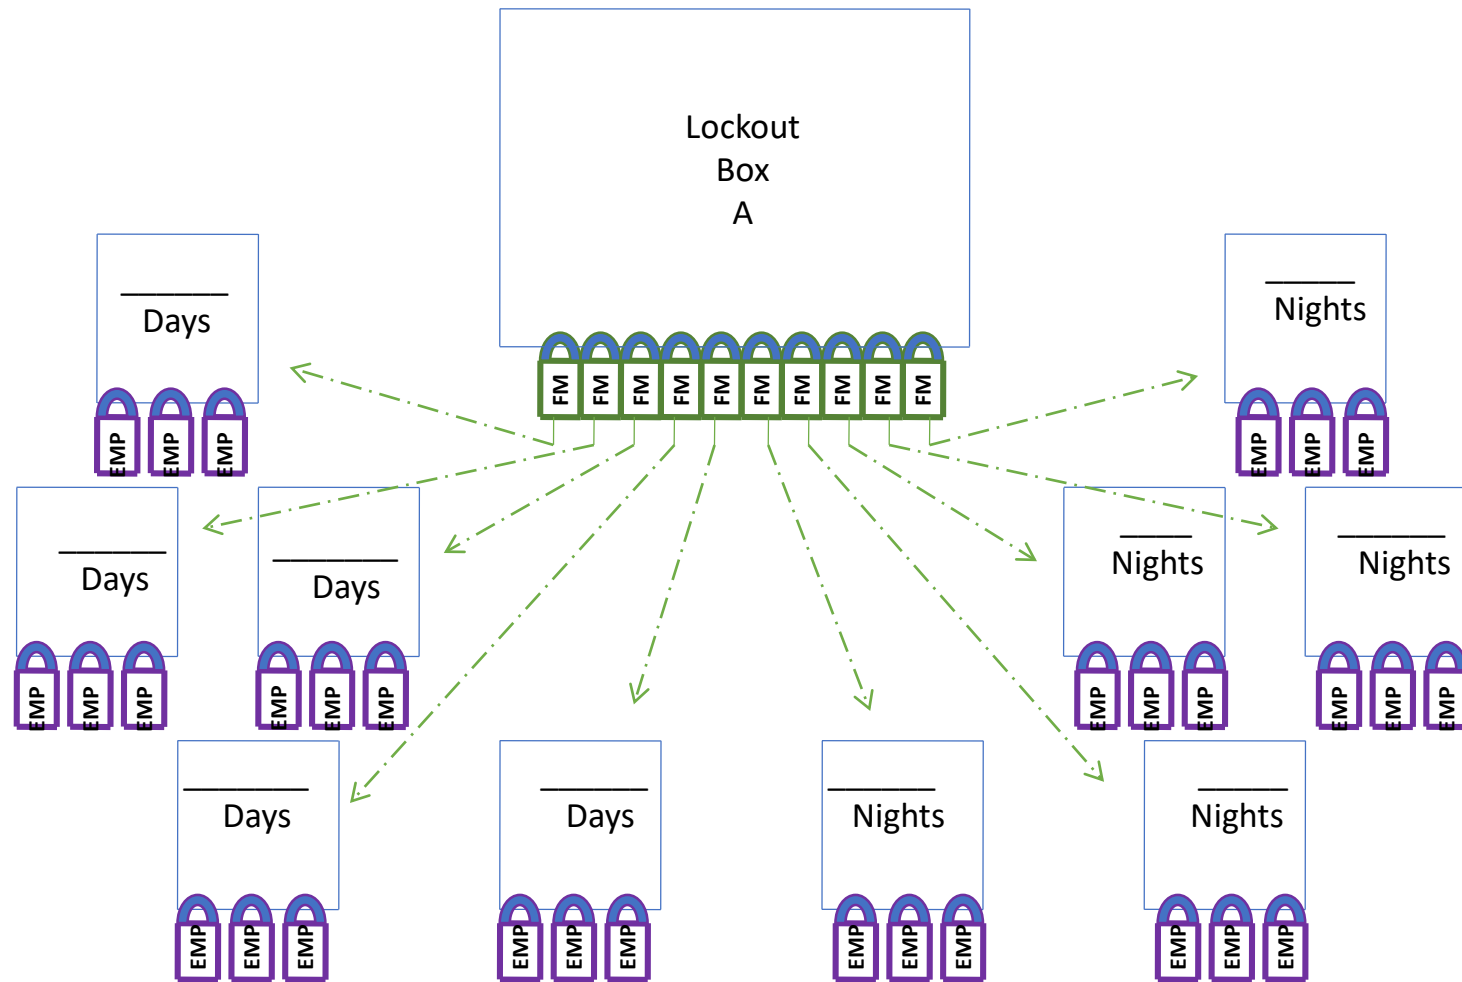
Lockout
Box
A

FM FM FM FM FM FM FM FM FM FM

_______
Days

EMP EMP EMP

______
Nights

EMP EMP EMP

_______
Days

EMP EMP EMP

_________
Days

EMP EMP EMP

_____
Nights

EMP EMP EMP

_______
Nights

EMP EMP EMP

_________
Days

EMP EMP EMP

_______
Days

EMP EMP EMP

_______
Nights

EMP EMP EMP

______
Nights

EMP EMP EMP